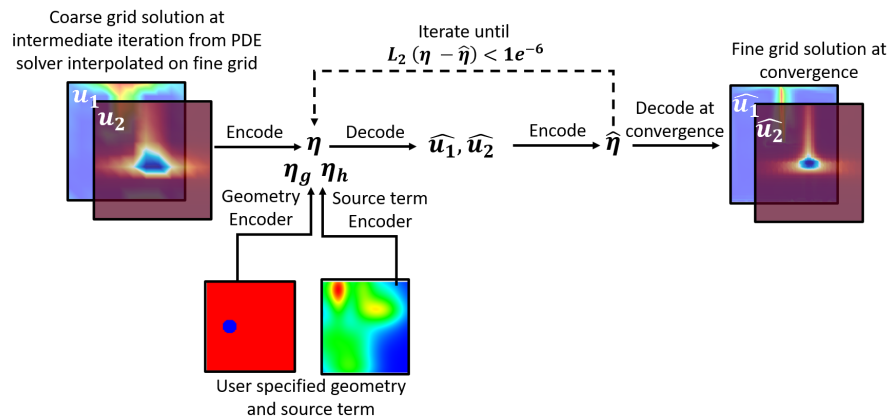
Coarse grid solution at intermediate iteration from PDE solver interpolated on fine grid

$u_1$

$u_2$

Iterate until $L_2(\eta - \hat{\eta}) < 1e^{-6}$

Fine grid solution at convergence

$\widehat{u_1}$

$\widehat{u_2}$

Encode

$\eta$

Decode

$\widehat{u_1}, \widehat{u_2}$

Encode

$\hat{\eta}$

Decode at convergence

$\eta_g$ $\eta_h$

Geometry Encoder

Source term Encoder

User specified geometry and source term